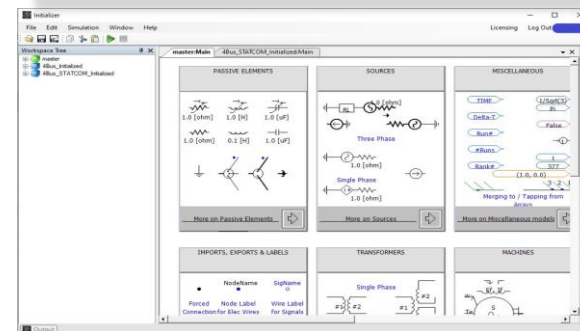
Initializer

File Edit Simulation Window Help

Licensing Log Out

Workspace Tree

master
4Bus_Initialized
4Bus_STATCOM_Initialized

master:Main 4Bus_STATCOM_Initialized:Main

PASSIVE ELEMENTS

1.0 [ohm] 1.0 [H] 1.0 [uF]
1.0 [ohm] 0.1 [H] 1.0 [uF]

More on Passive Elements

SOURCES

1.0 [ohm]

Three Phase

1.0 [ohm]

Single Phase
1.0 [ohm]

More on Sources

MISCELLANEOUS

TIME
1/Sqrt(3)
Delta-T
False
Run#
#Runs
1
Rank#
377
(1.0, 0.0)
Merging to / Tapping from
More on Miscellaneous models

IMPORTS, EXPORTS & LABELS

NodeName
SigName
Forced Connection
Node Label for Elec Wires
Wire Label for Signals

TRANSFORMERS

Single Phase
#1 #2
#1 #2

MACHINES

S

Output